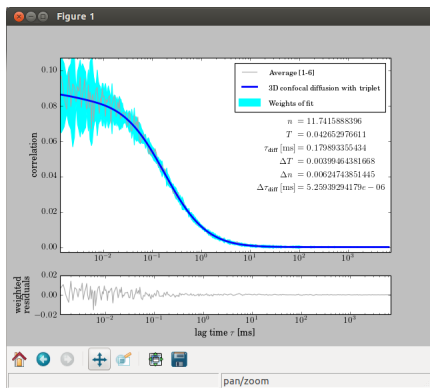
Figure 1

Average [1-6]
3D confocal diffusion with triplet
Weights of fit

$n$ = 11.7415888396
$T$ = 0.04265297661l
$\tau_{\text{diff}}$ [ms] = 0.179893355434
$\Delta T$ = 0.00399464381668
$\Delta n$ = 0.00624743851445
$\Delta \tau_{\text{diff}}$ [ms] = 5.25939294179e − 06

correlation
0.10
0.08
0.06
0.04
0.02
0.00
$10^{-2}$
$10^{-1}$
$10^{0}$
$10^{1}$
$10^{2}$
$10^{3}$

weighted residuals
0.02
0.00
−0.02
$10^{-2}$
$10^{-1}$
$10^{0}$
$10^{1}$
$10^{2}$
$10^{3}$
lag time $\tau$ [ms]

pan/zoom